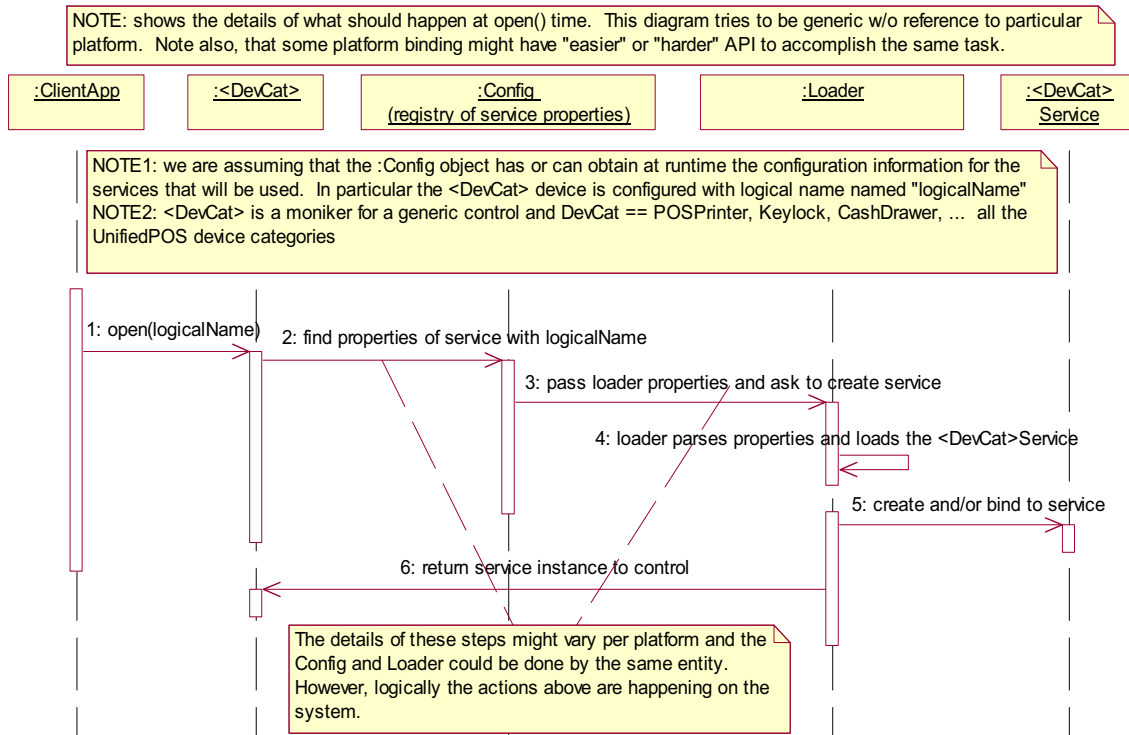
NOTE: shows the details of what should happen at open() time. This diagram tries to be generic w/o reference to particular platform. Note also, that some platform binding might have "easier" or "harder" API to accomplish the same task.

:ClientApp

:<DevCat>

:Config
(registry of service properties)

:Loader

:<DevCat>
Service

NOTE1: we are assuming that the :Config object has or can obtain at runtime the configuration information for the services that will be used. In particular the <DevCat> device is configured with logical name named "logicalName"
NOTE2: <DevCat> is a moniker for a generic control and DevCat == POSPrinter, Keylock, CashDrawer, ... all the UnifiedPOS device categories

1: open(logicalName)

2: find properties of service with logicalName

3: pass loader properties and ask to create service

4: loader parses properties and loads the <DevCat>Service

5: create and/or bind to service

6: return service instance to control

The details of these steps might vary per platform and the Config and Loader could be done by the same entity. However, logically the actions above are happening on the system.